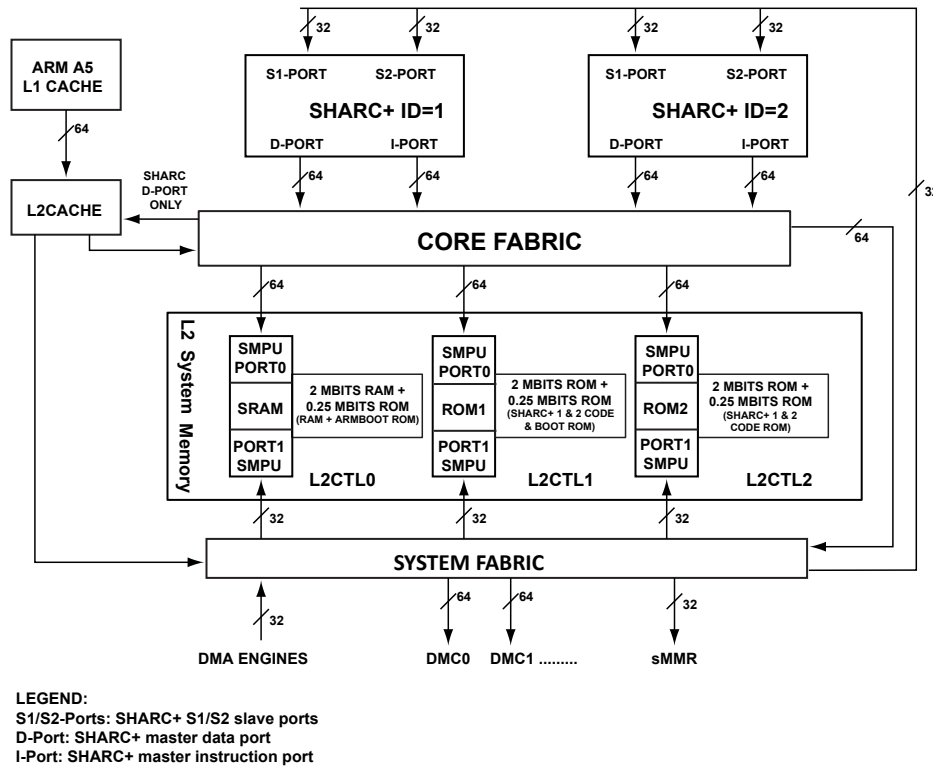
32
32
32
32

ARM A5
L1 CACHE

S1-PORT
S2-PORT
SHARC+ ID=1
D-PORT
I-PORT

S1-PORT
S2-PORT
SHARC+ ID=2
D-PORT
I-PORT

64

L2CACHE

SHARC
D-PORT
ONLY

64
64
64
64

32

CORE FABRIC

64

64
64
64

L2 System Memory

SMPU
PORT0
SRAM
PORT1
SMPU

2 MBITS RAM +
0.25 MBITS ROM
(RAM + ARMBOOT ROM)

L2CTL0

SMPU
PORT0
ROM1
PORT1
SMPU

2 MBITS ROM +
0.25 MBITS ROM
(SHARC+ 1 & 2 CODE
& BOOT ROM)

L2CTL1

SMPU
PORT0
ROM2
PORT1
SMPU

2 MBITS ROM +
0.25 MBITS ROM
(SHARC+ 1 & 2
CODE ROM)

L2CTL2

32
32
32

SYSTEM FABRIC

32
64
64
32

DMA ENGINES
DMC0
DMC1 ........
sMMR

LEGEND:
S1/S2-Ports: SHARC+ S1/S2 slave ports
D-Port: SHARC+ master data port
I-Port: SHARC+ master instruction port